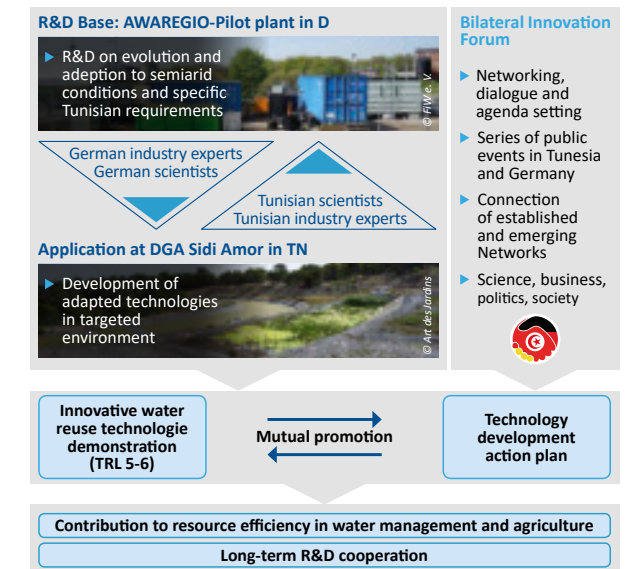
R&D Base: AWAREGIO-Pilot plant in D

R&D on evolution and adeption to semiarid conditions and specific Tunisian requirements

© FiW e. V.

German industry experts
German scientists

Tunisian scientists
Tunisian industry experts

Application at DGA Sidi Amor in TN

Development of adapted technologies in targeted environment

© Art desJardins

Bilateral Innovation Forum

Networking, dialogue and agenda setting

Series of public events in Tunesia and Germany

Connection of established and emerging Networks

Science, business, politics, society

Innovative water reuse technologie demonstration (TRL 5-6)

Mutual promotion

Technology development action plan

Contribution to resource efficiency in water management and agriculture

Long-term R&D cooperation